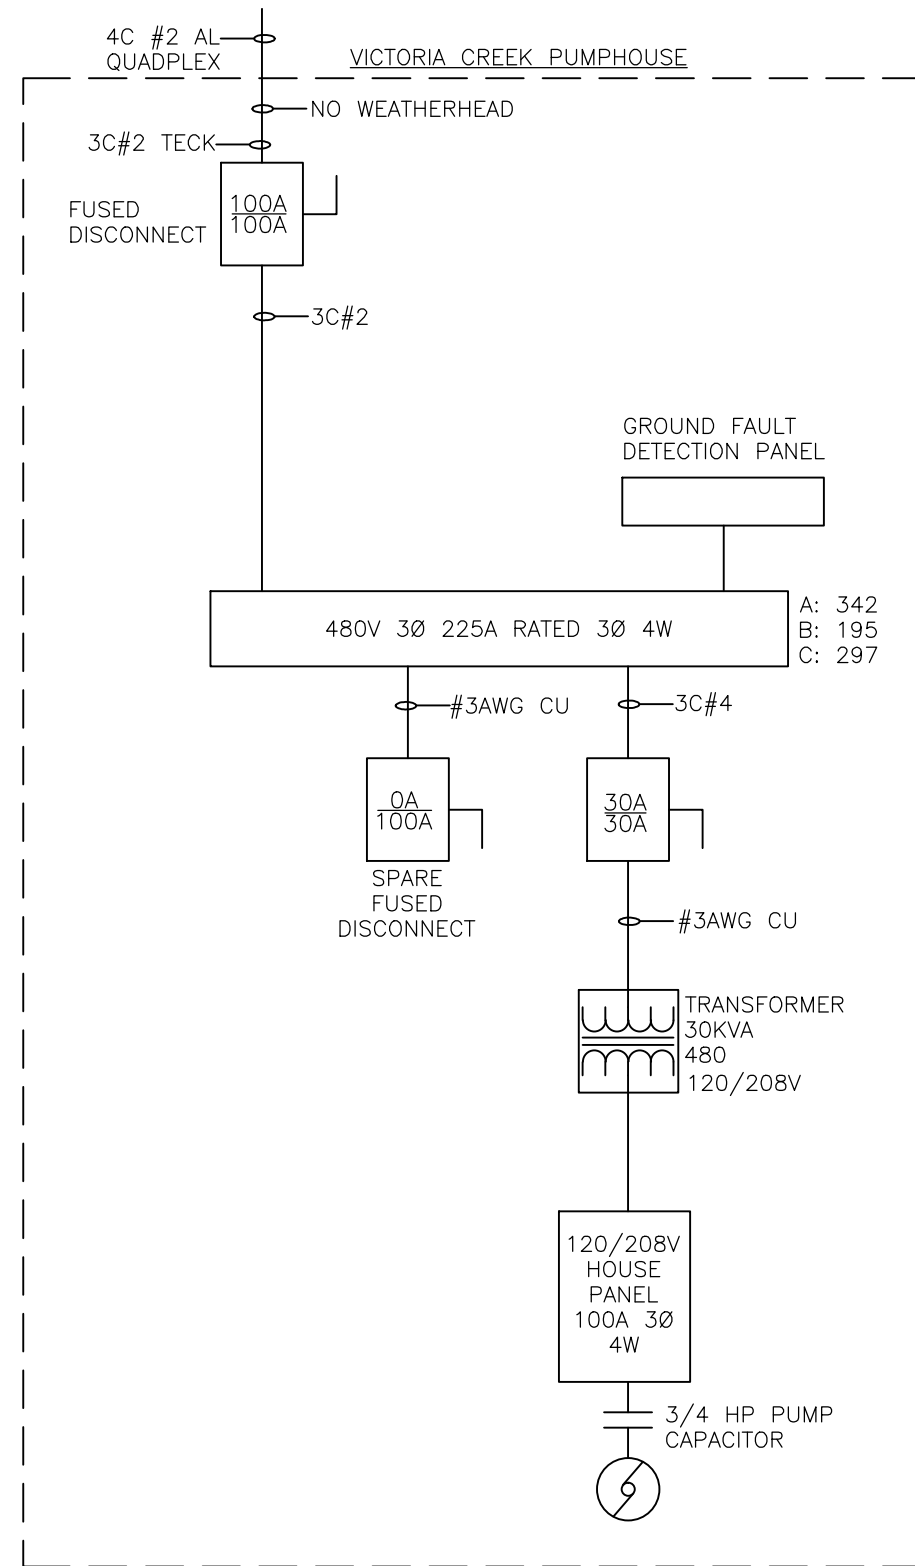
4C #2 AL QUADPLEX

VICTORIA CREEK PUMPHOUSE

NO WEATHERHEAD

3C#2 TECK

FUSED DISCONNECT

$\frac{100A}{100A}$

3C#2

GROUND FAULT DETECTION PANEL

480V 3Ø 225A RATED 3Ø 4W

A: 342
B: 195
C: 297

#3AWG CU

3C#4

$\frac{0A}{100A}$

SPARE FUSED DISCONNECT

$\frac{30A}{30A}$

#3AWG CU

TRANSFORMER
30KVA
480
120/208V

120/208V HOUSE PANEL 100A 3Ø 4W

3/4 HP PUMP CAPACITOR